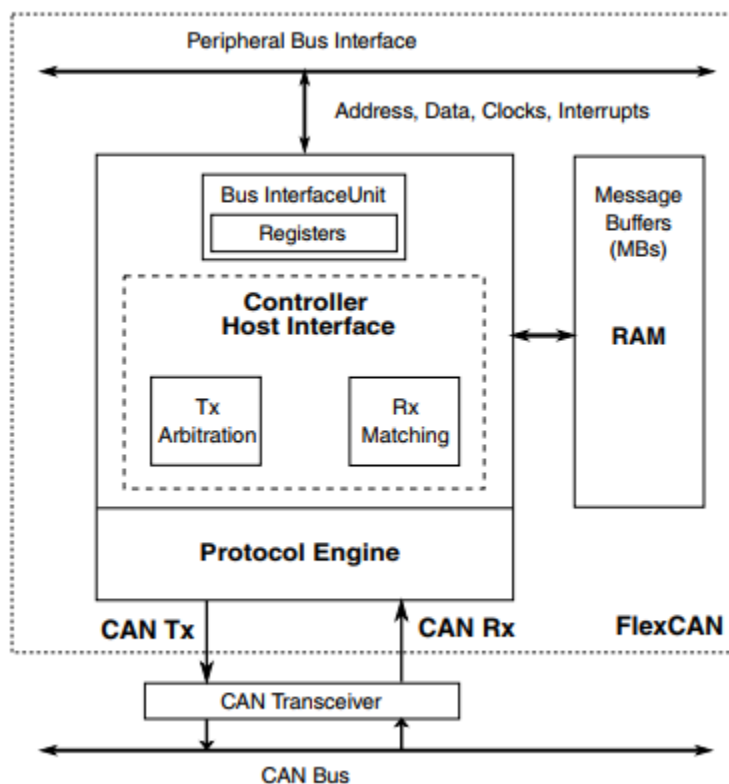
Peripheral Bus Interface

Address, Data, Clocks, Interrupts

Bus InterfaceUnit

Registers

Message Buffers (MBs)

Controller Host Interface

RAM

Tx Arbitration

Rx Matching

Protocol Engine

CAN Tx

CAN Rx

FlexCAN

CAN Transceiver

CAN Bus